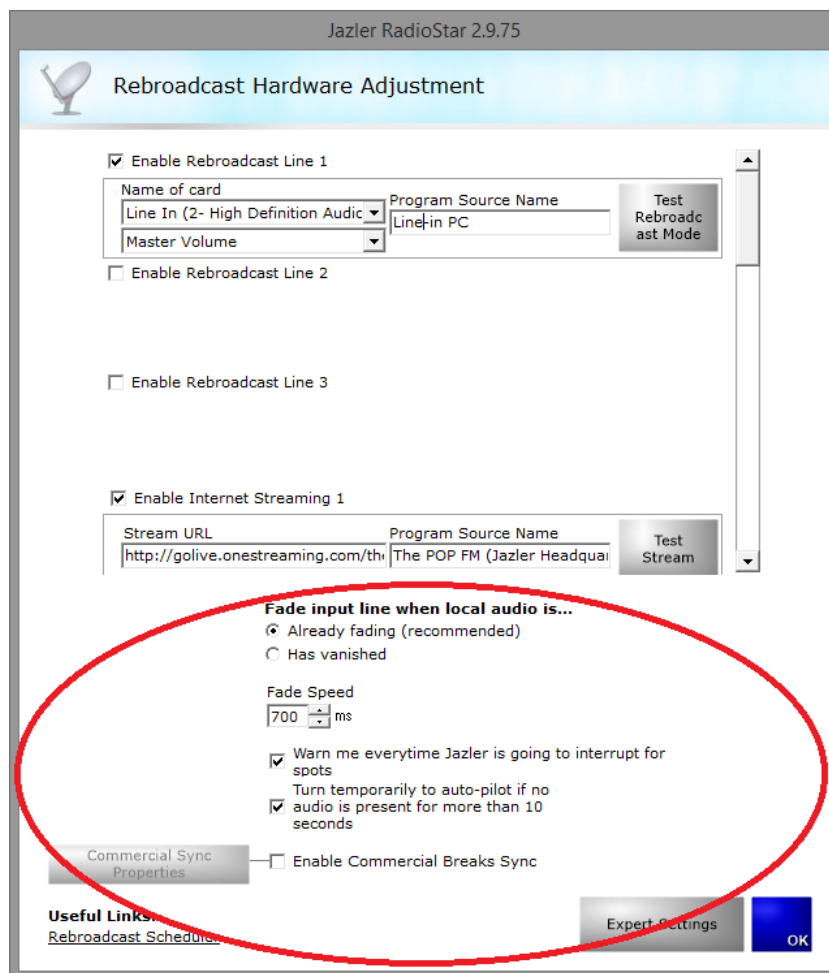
Jazler RadioStar 2.9.75

Rebroadcast Hardware Adjustment

Enable Rebroadcast Line 1

Name of card

Line In (2- High Definition Audic

Master Volume

Program Source Name

Line-in PC

Test Rebroadcast Mode

Enable Rebroadcast Line 2

Enable Rebroadcast Line 3

Enable Internet Streaming 1

Stream URL

http://golive.onestreaming.com/th

Program Source Name

The POP FM (Jazler Headquar

Test Stream

Fade input line when local audio is...

Already fading (recommended)

Has vanished

Fade Speed

700 ms

Warn me everytime Jazler is going to interrupt for spots

Turn temporarily to auto-pilot if no audio is present for more than 10 seconds

Commercial Sync Properties

Enable Commercial Breaks Sync

Useful Links:

Rebroadcast Schedule

Expert Settings

OK